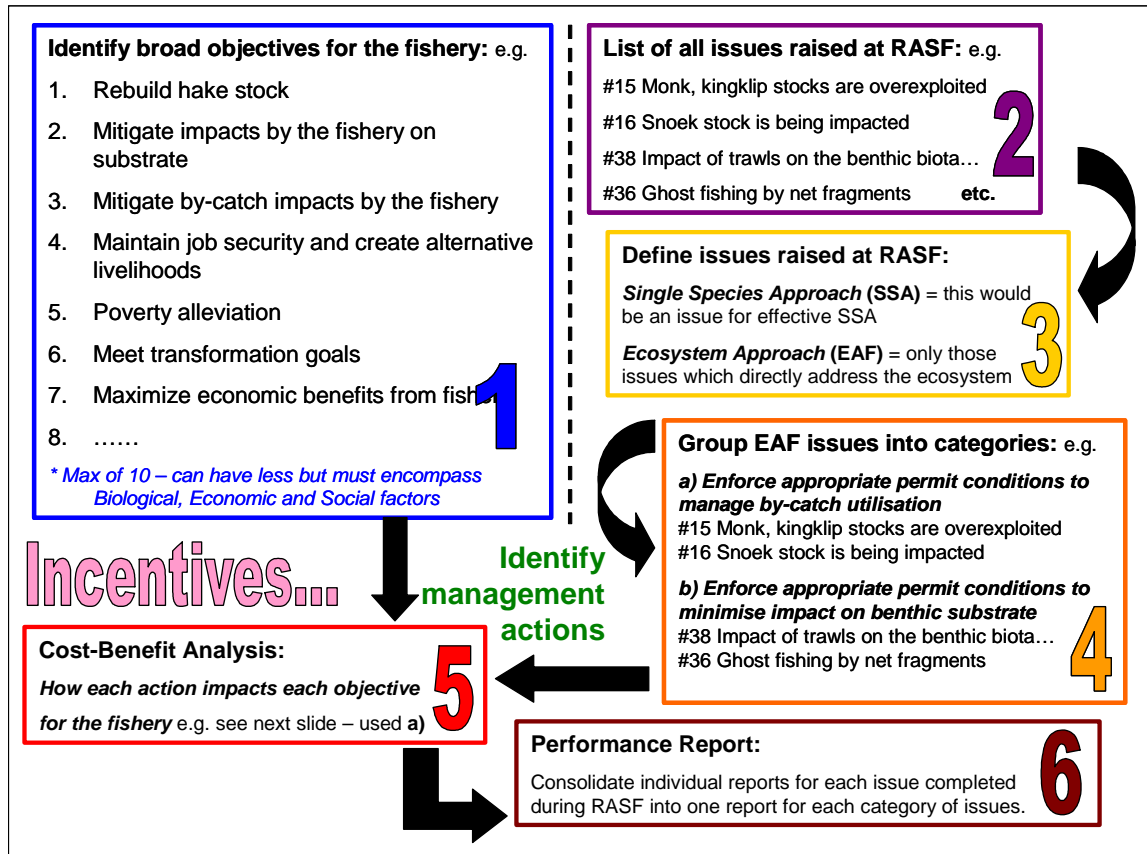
**Identify broad objectives for the fishery:** e.g.

1. Rebuild hake stock
2. Mitigate impacts by the fishery on substrate
3. Mitigate by-catch impacts by the fishery
4. Maintain job security and create alternative livelihoods
5. Poverty alleviation
6. Meet transformation goals
7. Maximize economic benefits from fish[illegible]
8. ……

* Max of 10 – can have less but must encompass Biological, Economic and Social factors

1

**List of all issues raised at RASF:** e.g.

#15 Monk, kingklip stocks are overexploited
#16 Snoek stock is being impacted
#38 Impact of trawls on the benthic biota…
#36 Ghost fishing by net fragments **etc.**

2

**Define issues raised at RASF:**

***Single Species Approach* (SSA)** = this would be an issue for effective SSA

***Ecosystem Approach* (EAF)** = only those issues which directly address the ecosystem

3

**Group EAF issues into categories:** e.g.

***a) Enforce appropriate permit conditions to manage by-catch utilisation***
#15 Monk, kingklip stocks are overexploited
#16 Snoek stock is being impacted

***b) Enforce appropriate permit conditions to minimise impact on benthic substrate***
#38 Impact of trawls on the benthic biota…
#36 Ghost fishing by net fragments

4

Incentives...

Identify management actions

**Cost-Benefit Analysis:**

***How each action impacts each objective for the fishery*** e.g. see next slide – used **a)**

5

**Performance Report:**

Consolidate individual reports for each issue completed during RASF into one report for each category of issues.

6